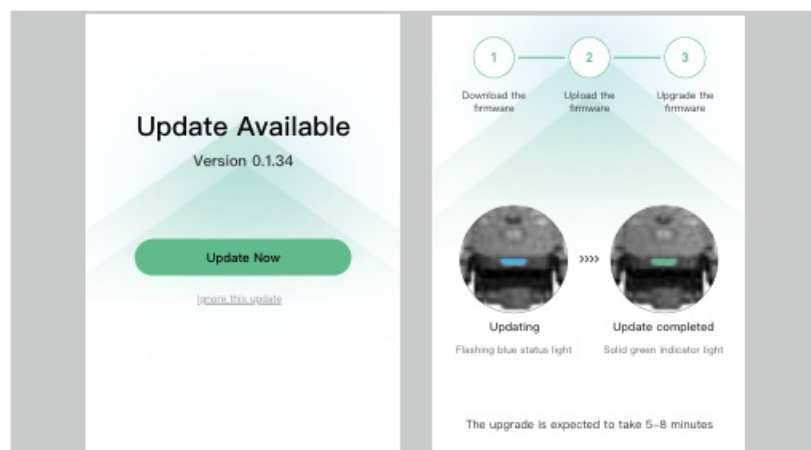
Update Available

Version 0.1.34

Update Now

Ignore this update

1
Download the firmware

2
Upload the firmware

3
Upgrade the firmware

Updating
Flashing blue status light

Update completed
Solid green indicator light

The upgrade is expected to take 5-8 minutes